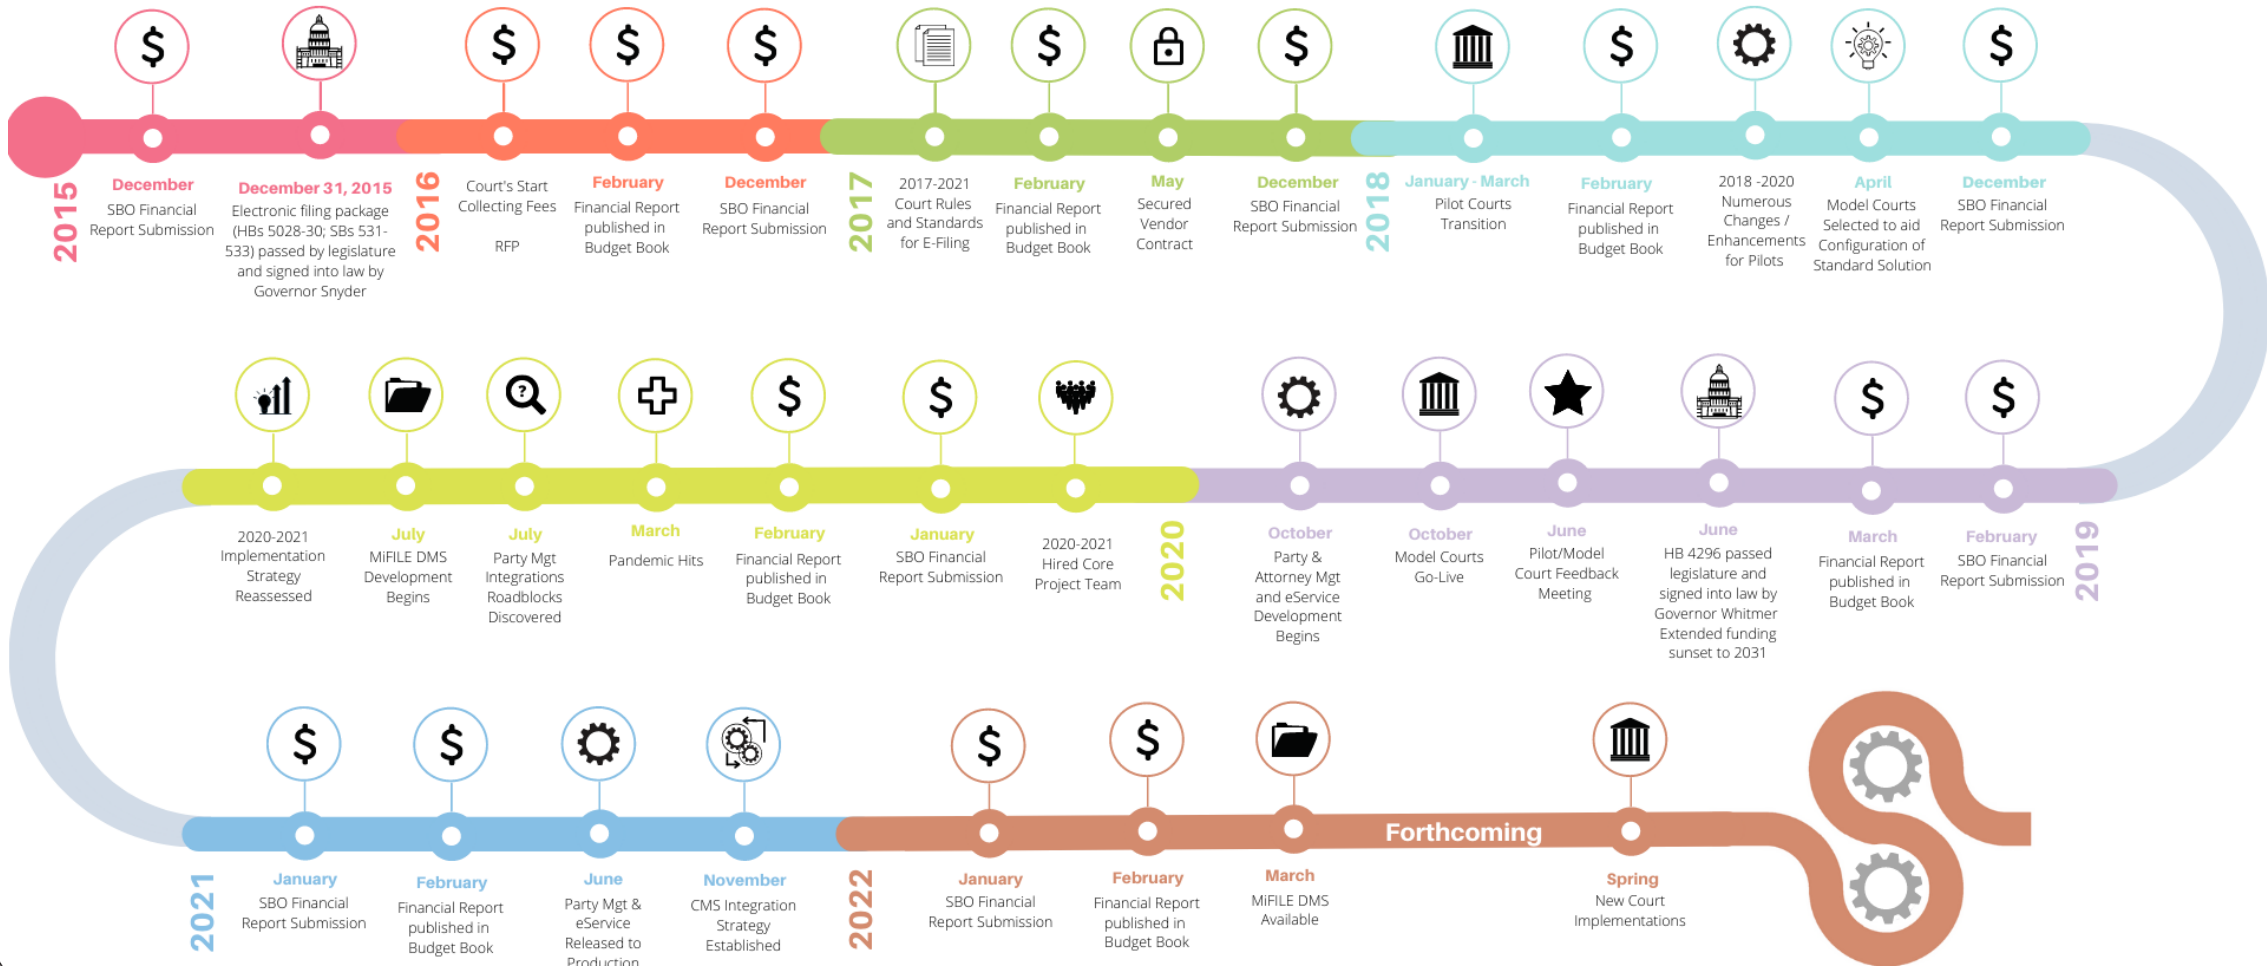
$ $ $ $ $ $ $ $ $

2015

December
SBO Financial Report Submission

December 31, 2015
Electronic filing package (HBs 5028-30; SBs 531-533) passed by legislature and signed into law by Governor Snyder

2016

Court's Start Collecting Fees

RFP

February
Financial Report published in Budget Book

December
SBO Financial Report Submission

2017

2017-2021
Court Rules and Standards for E-Filing

February
Financial Report published in Budget Book

May
Secured Vendor Contract

December
SBO Financial Report Submission

2018

January - March
Pilot Courts Transition

February
Financial Report published in Budget Book

2018 -2020
Numerous Changes / Enhancements for Pilots

April
Model Courts Selected to aid Configuration of Standard Solution

December
SBO Financial Report Submission

$ $ $ $ $

2020-2021
Implementation Strategy Reassessed

July
MiFILE DMS Development Begins

July
Party Mgt Integrations Roadblocks Discovered

March
Pandemic Hits

February
Financial Report published in Budget Book

January
SBO Financial Report Submission

2020-2021
Hired Core Project Team

2020

October
Party & Attorney Mgt and eService Development Begins

October
Model Courts Go-Live

June
Pilot/Model Court Feedback Meeting

June
HB 4296 passed legislature and signed into law by Governor Whitmer Extended funding sunset to 2031

March
Financial Report published in Budget Book

February
SBO Financial Report Submission

2019

$ $ $ $

2021

January
SBO Financial Report Submission

February
Financial Report published in Budget Book

June
Party Mgt & eService Released to Production

November
CMS Integration Strategy Established

2022

January
SBO Financial Report Submission

February
Financial Report published in Budget Book

March
MiFILE DMS Available

Forthcoming

Spring
New Court Implementations